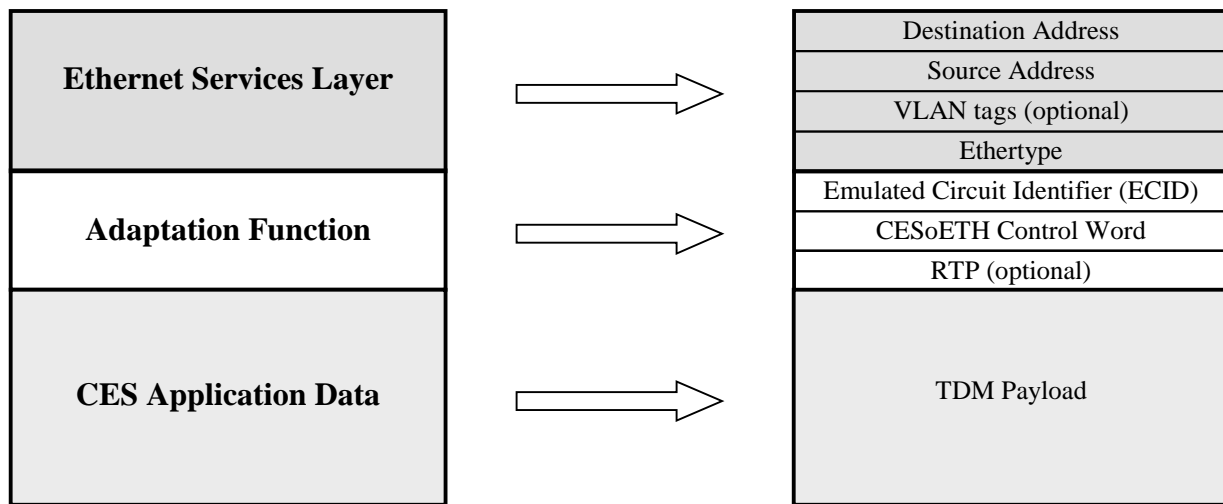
Ethernet Services Layer

Adaptation Function

CES Application Data

Destination Address
Source Address
VLAN tags (optional)
Ethertype
Emulated Circuit Identifier (ECID)
CESoETH Control Word
RTP (optional)
TDM Payload